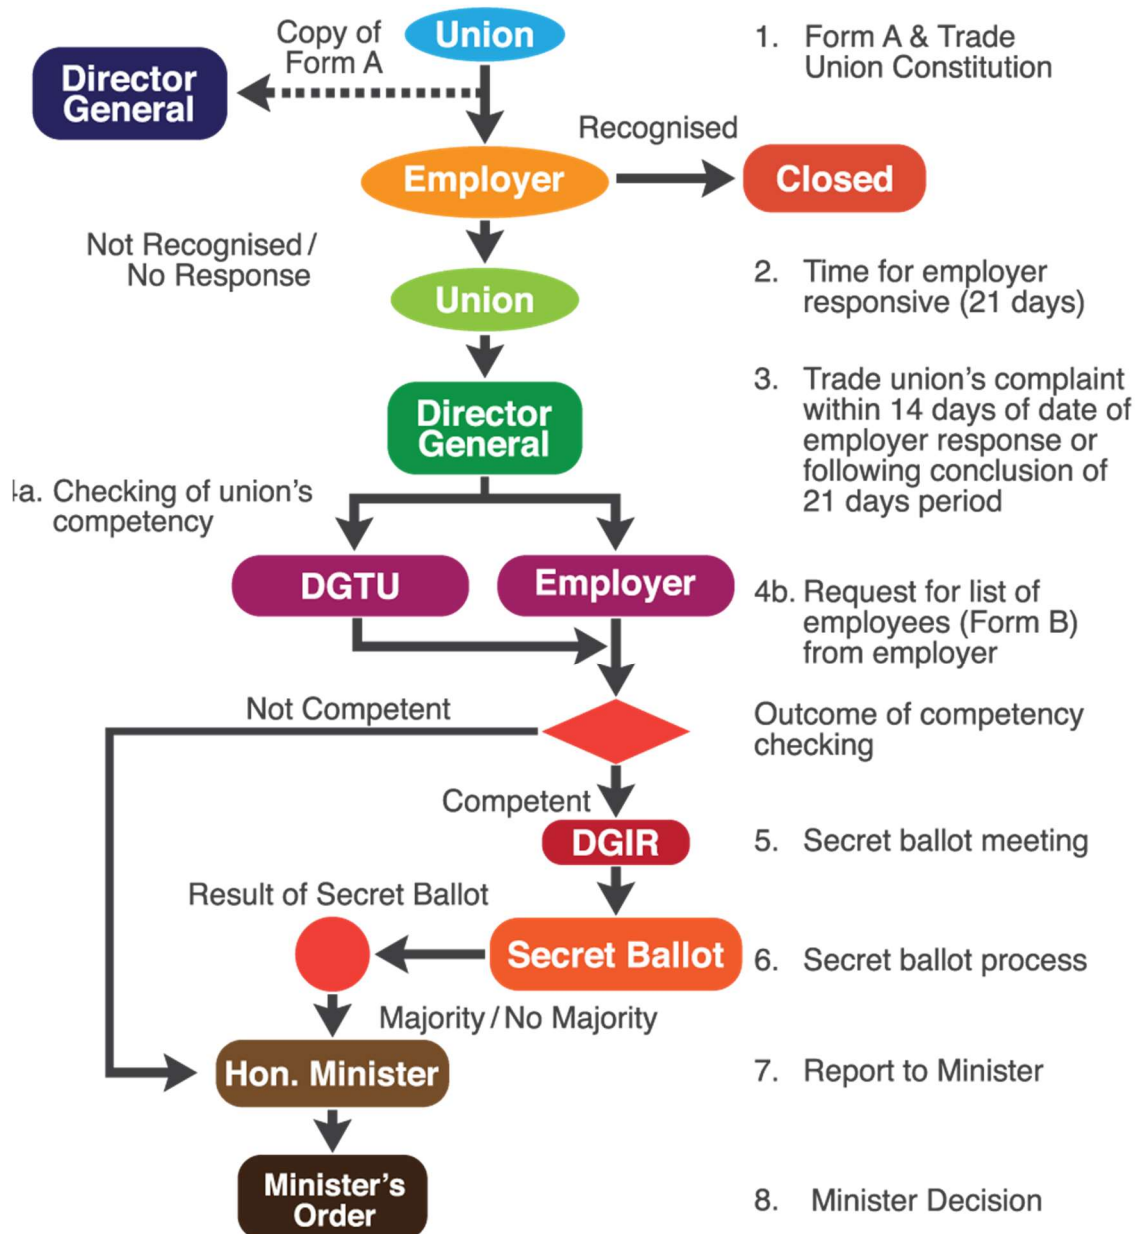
Director General

Copy of Form A

Union

1. Form A & Trade Union Constitution

Recognised

Employer

Closed

Not Recognised / No Response

Union

2. Time for employer responsive (21 days)

Director General

3. Trade union's complaint within 14 days of date of employer response or following conclusion of 21 days period

4a. Checking of union's competency

DGTU

Employer

4b. Request for list of employees (Form B) from employer

Not Competent

Outcome of competency checking

Competent

DGIR

5. Secret ballot meeting

Result of Secret Ballot

Secret Ballot

6. Secret ballot process

Majority / No Majority

Hon. Minister

7. Report to Minister

Minister's Order

8. Minister Decision